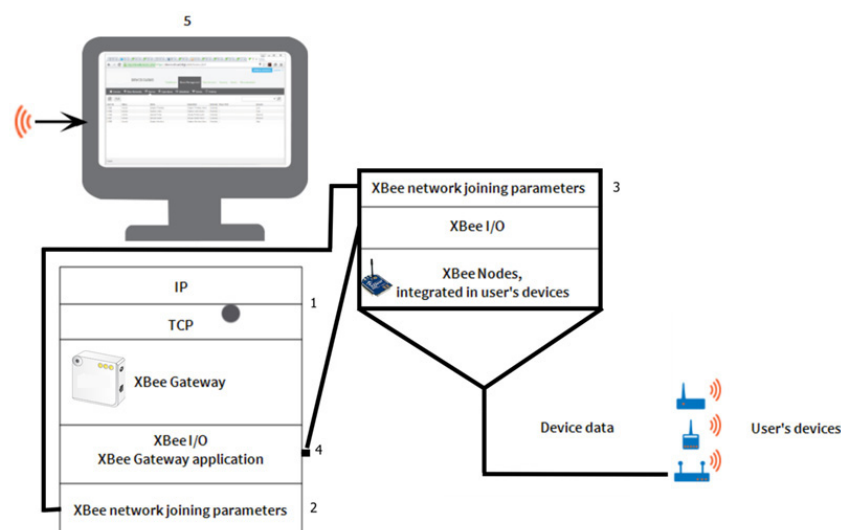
5

XBee network joining parameters

3

XBee I/O

XBee Nodes, integrated in user's devices

IP

1

TCP

XBee Gateway

XBee I/O
XBee Gateway application

4

XBee network joining parameters

2

Device data

User's devices